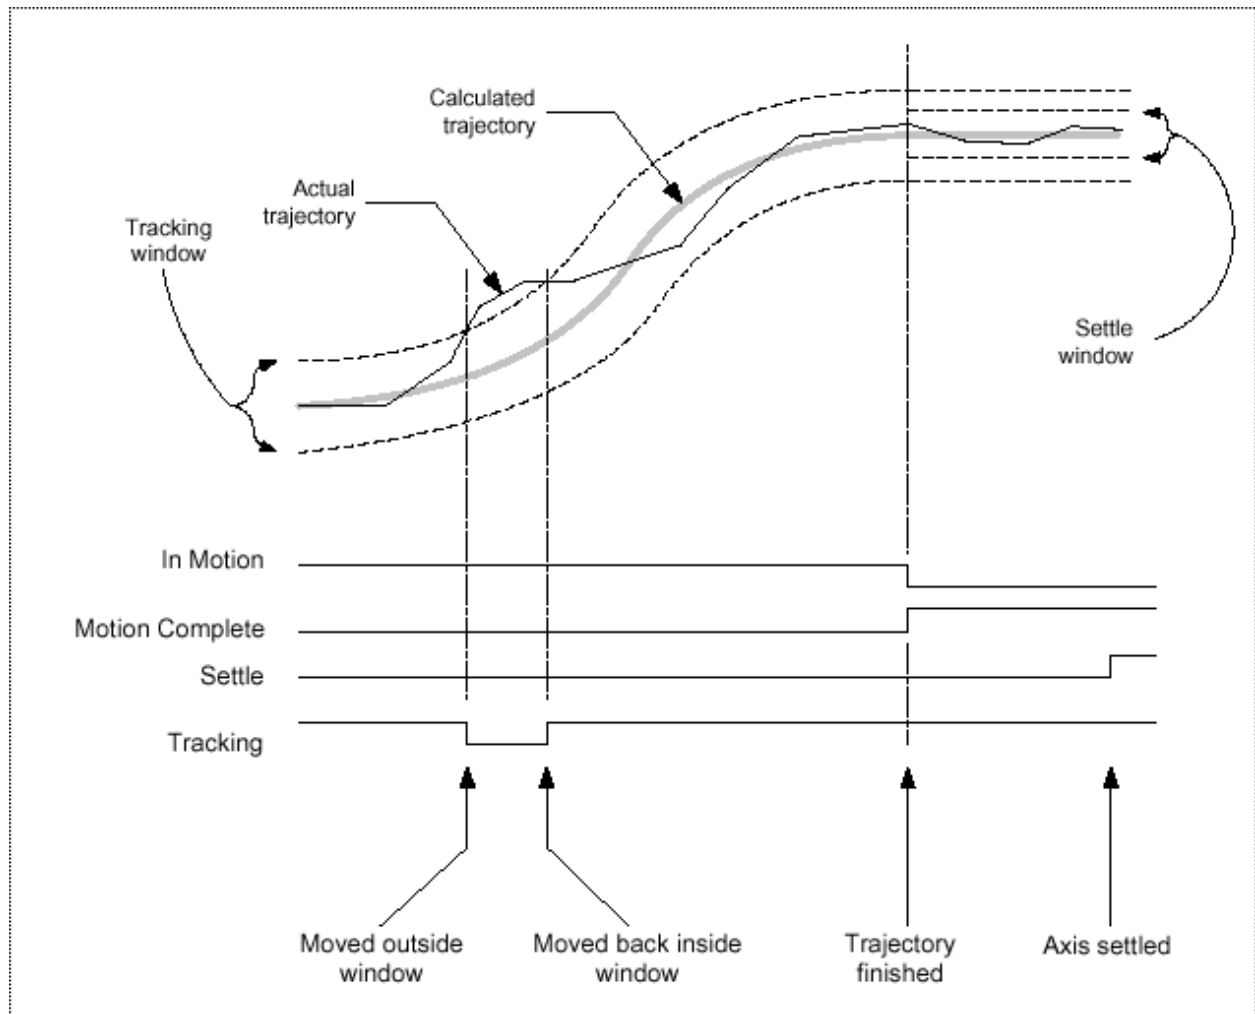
Calculated trajectory

Actual trajectory

Tracking window

Settle window

In Motion

Motion Complete

Settle

Tracking

Moved outside window

Moved back inside window

Trajectory finished

Axis settled